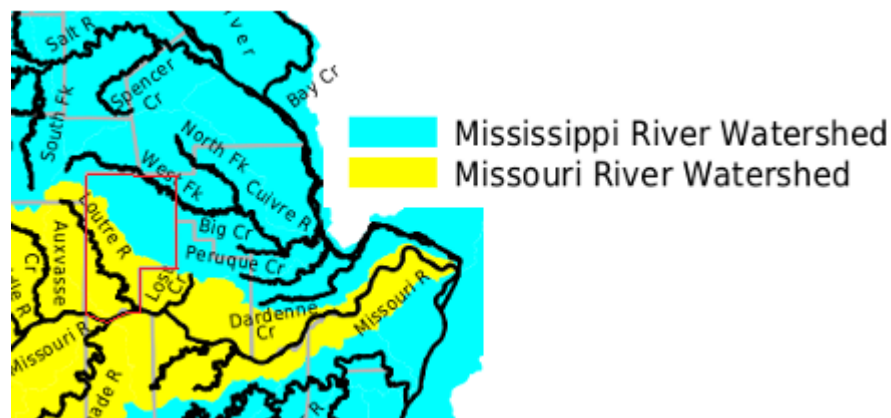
Salt R
ver
Spencer Cr
Bay Cr
South Fk
North Fk
West Fk
Culvre R
Big Cr
Peruque Cr
Loutre R
Auxvasse Cr
Lost Cr
Dardenne Cr
Missouri R
Missouri R
ade R
R
Mississippi River Watershed
Missouri River Watershed